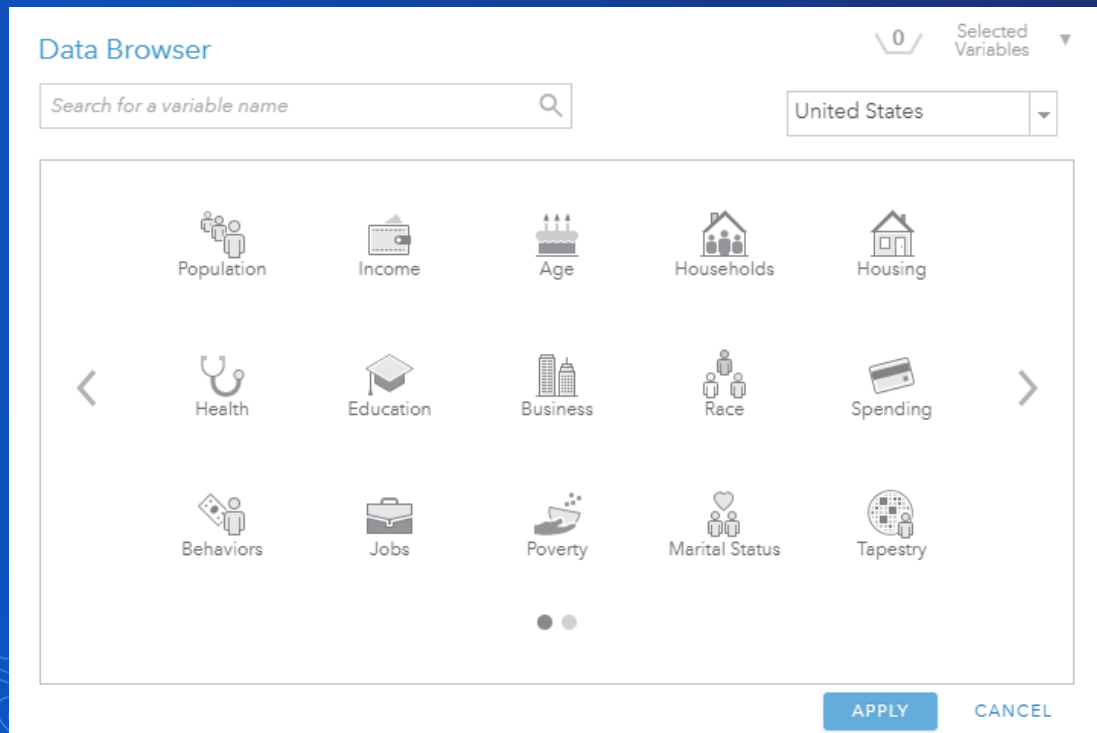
Data Browser

0 Selected Variables

Search for a variable name

United States

Population
Income
Age
Households
Housing

Health
Education
Business
Race
Spending

Behaviors
Jobs
Poverty
Marital Status
Tapestry

APPLY
CANCEL